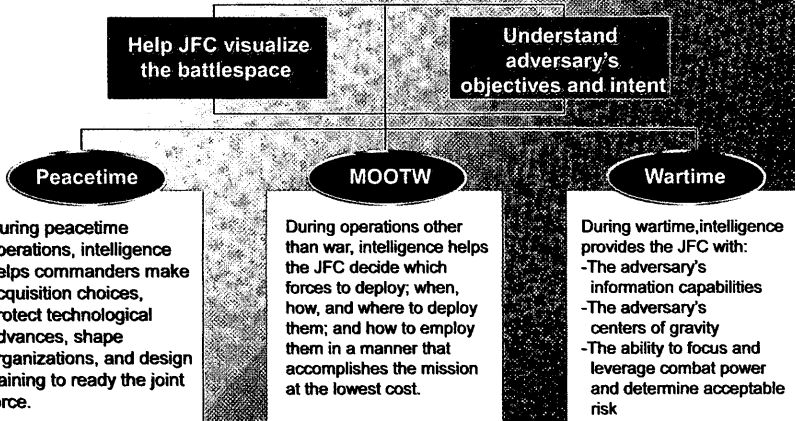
Help JFC visualize the battlespace

Understand adversary's objectives and intent

Peacetime

MOOTW

Wartime

uring peacetime perations, intelligence elps commanders make cquisition choices, rotect technological dvances, shape rganizations, and design aining to ready the joint orce.

During operations other than war, intelligence helps the JFC decide which forces to deploy; when, how, and where to deploy them; and how to employ them in a manner that accomplishes the mission at the lowest cost.

During wartime,intelligence provides the JFC with:
-The adversary's information capabilities
-The adversary's centers of gravity
-The ability to focus and leverage combat power and determine acceptable risk